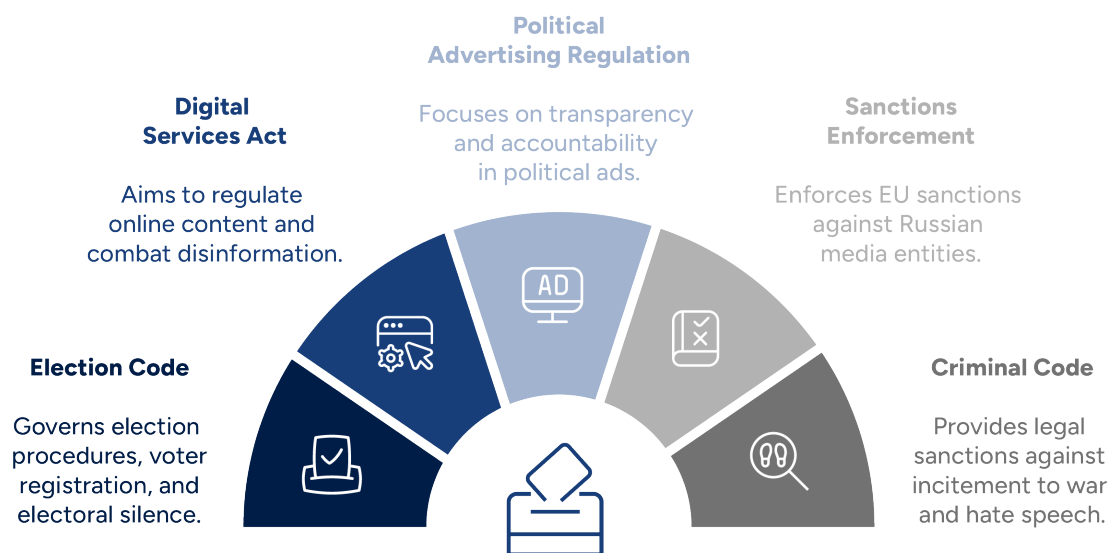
Political Advertising Regulation

Focuses on transparency and accountability in political ads.

Digital Services Act

Aims to regulate online content and combat disinformation.

Sanctions Enforcement

Enforces EU sanctions against Russian media entities.

AD

Election Code

Governs election procedures, voter registration, and electoral silence.

Criminal Code

Provides legal sanctions against incitement to war and hate speech.